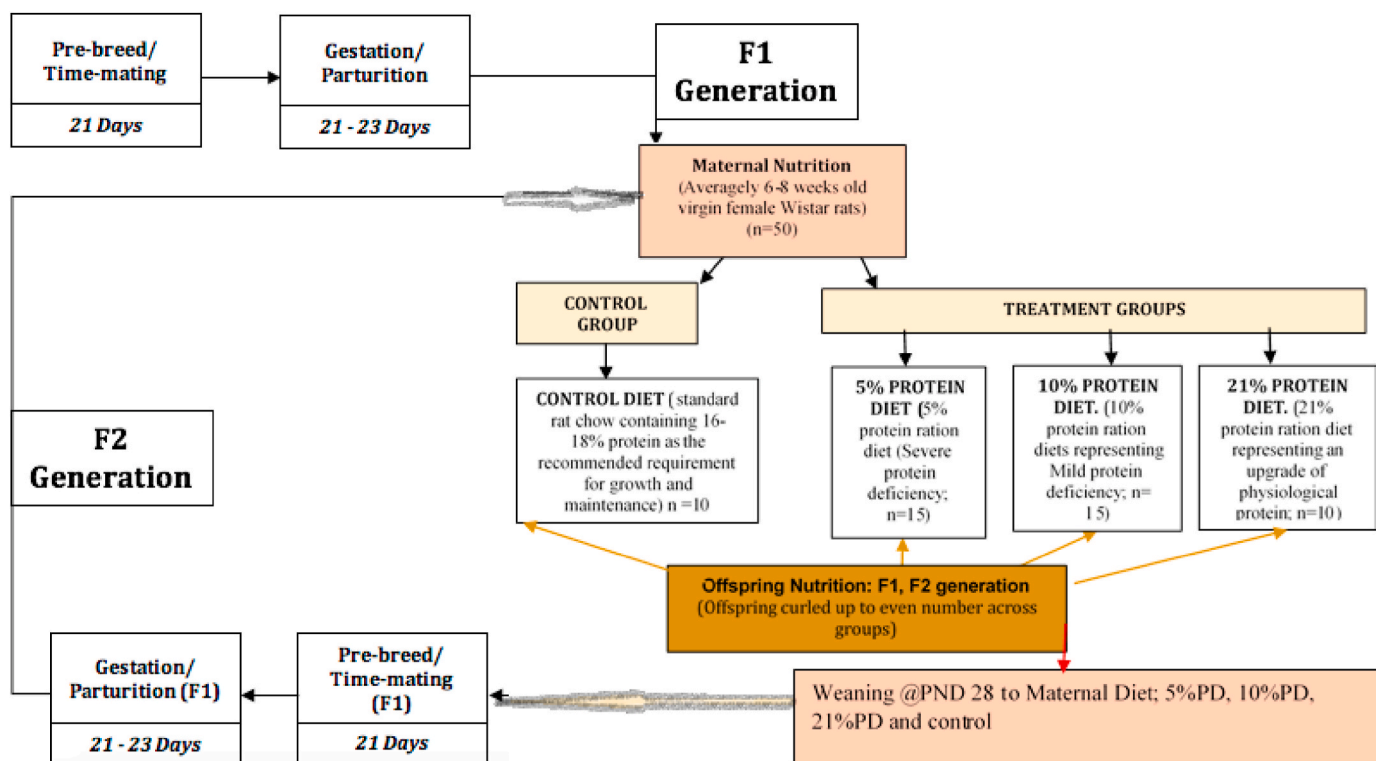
Pre-breed/ Time-mating

21 Days

Gestation/ Parturition

21 - 23 Days

F1 Generation

Maternal Nutrition (Averagely 6-8 weeks old virgin female Wistar rats) (n=50)

CONTROL GROUP

TREATMENT GROUPS

CONTROL DIET ( standard rat chow containing 16-18% protein as the recommended requirement for growth and maintenance) n =10

5% PROTEIN DIET (5% protein ration diet (Severe protein deficiency; n=15)

10% PROTEIN DIET. (10% protein ration diets representing Mild protein deficiency; n= 15)

21% PROTEIN DIET. (21% protein ration diet representing an upgrade of physiological protein; n=10)

F2 Generation

Offspring Nutrition: F1, F2 generation (Offspring curled up to even number across groups)

Gestation/ Parturition (F1)

21 - 23 Days

Pre-breed/ Time-mating (F1)

21 Days

Weaning @PND 28 to Maternal Diet; 5%PD, 10%PD, 21%PD and control